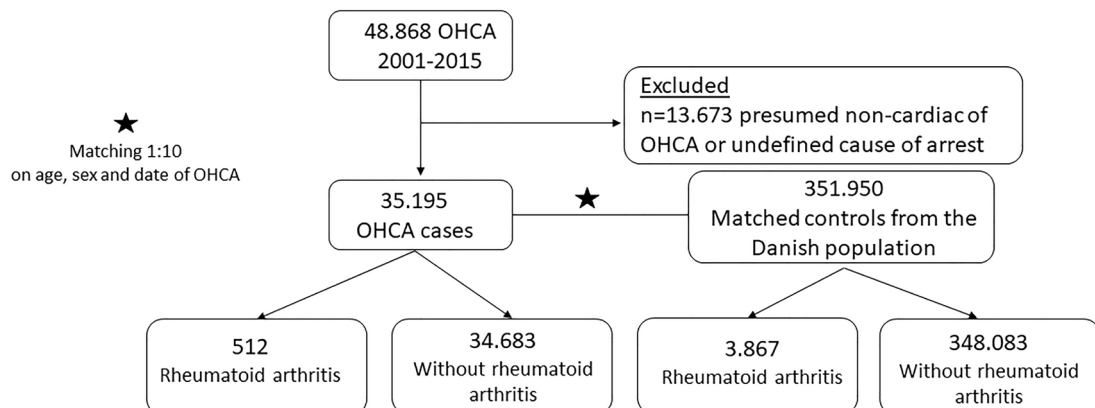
48.868 OHCA
2001-2015

Excluded
n=13.673 presumed non-cardiac of OHCA or undefined cause of arrest

★
Matching 1:10
on age, sex and date of OHCA

35.195
OHCA cases

★

351.950
Matched controls from the Danish population

512
Rheumatoid arthritis

34.683
Without rheumatoid arthritis

3.867
Rheumatoid arthritis

348.083
Without rheumatoid arthritis